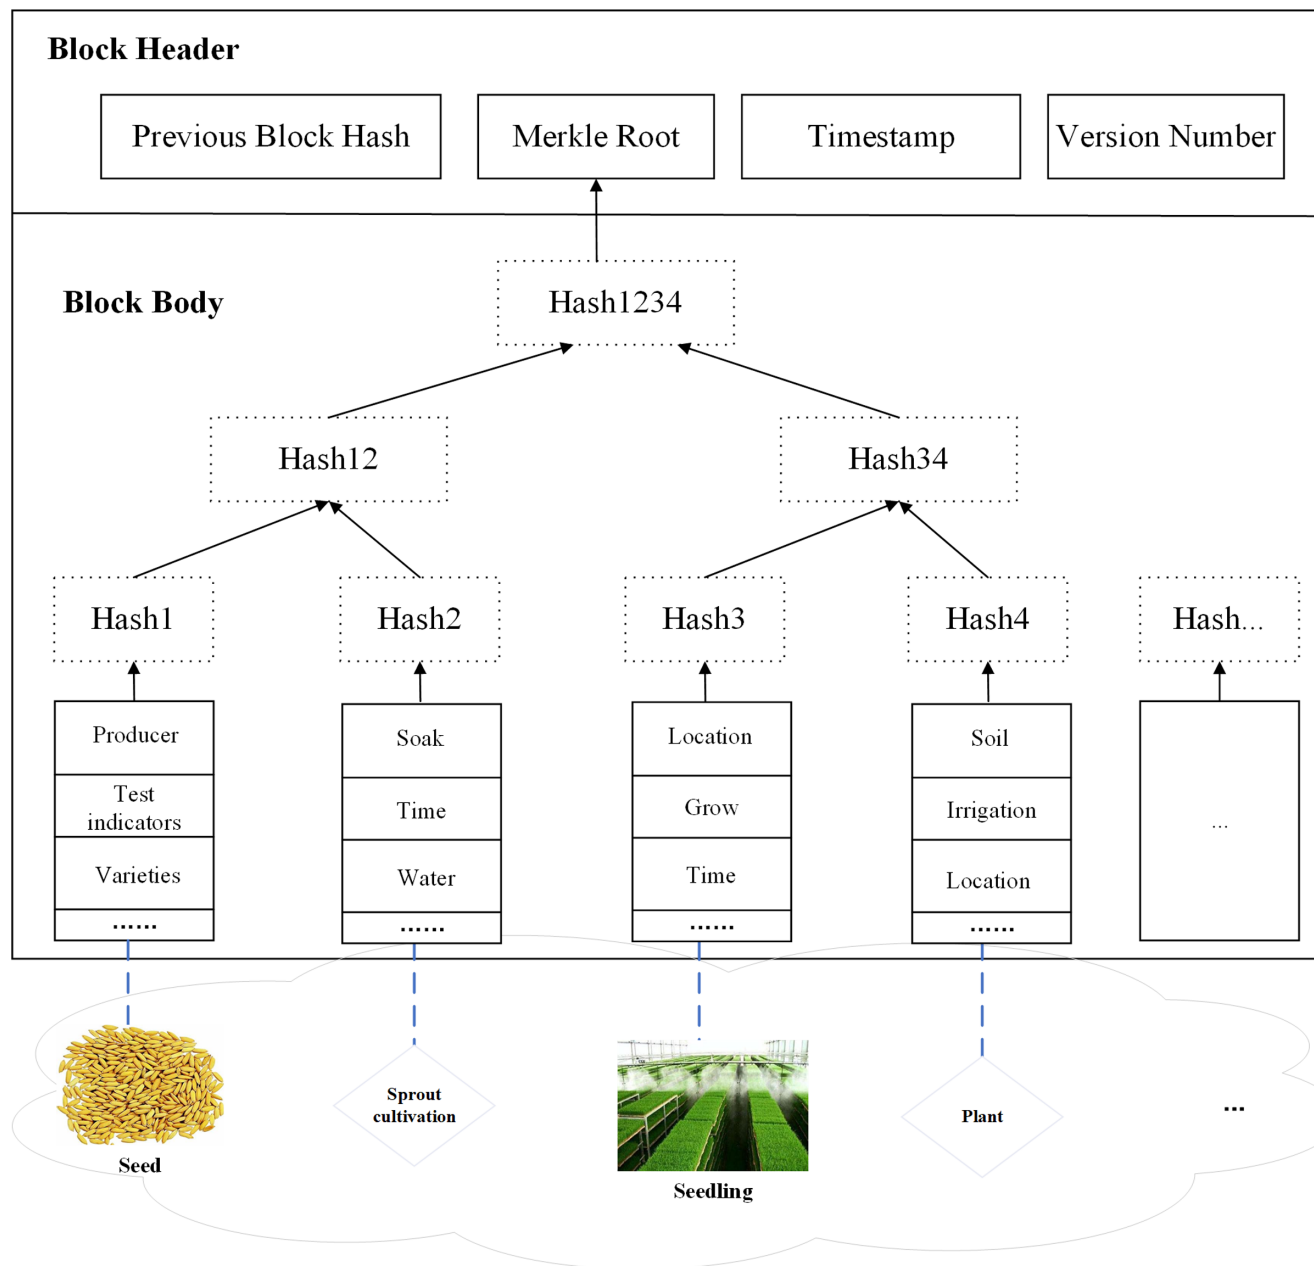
Block Header

Previous Block Hash

Merkle Root

Timestamp

Version Number

Block Body

Hash1234

Hash12

Hash34

Hash1

Hash2

Hash3

Hash4

Hash...

Producer

Test indicators

Varieties

......

Soak

Time

Water

......

Location

Grow

Time

......

Soil

Irrigation

Location

......

...

Seed

Sprout cultivation

Seedling

Plant

...